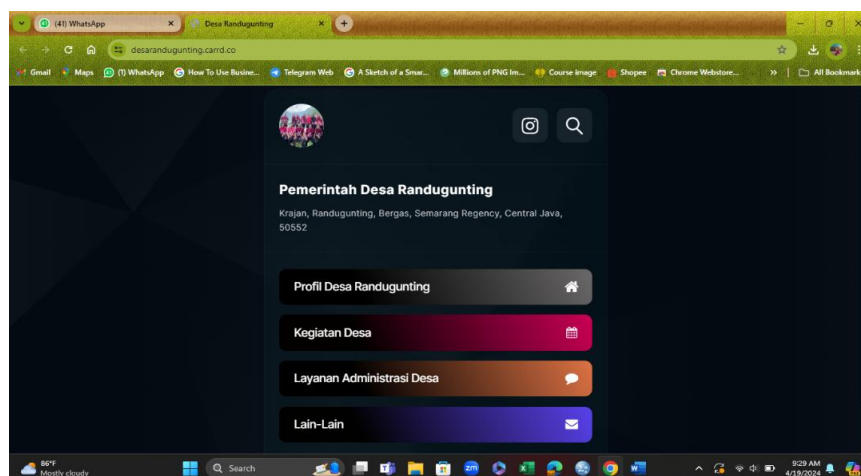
(41) WhatsApp
Desa Randugunting
desarandugunting.carrd.co
Gmail Maps (1) WhatsApp How To Use Busine... Telegram Web A Sketch of a Smar... Millions of PNG Im... Course image Shopee Chrome Webstore... » All Bookmarks

Pemerintah Desa Randugunting

Krajan, Randugunting, Bergas, Semarang Regency, Central Java, 50552

Profil Desa Randugunting

Kegiatan Desa

Layanan Administrasi Desa

Lain-Lain

86°F
Mostly cloudy
Search
9:29 AM
4/19/2024